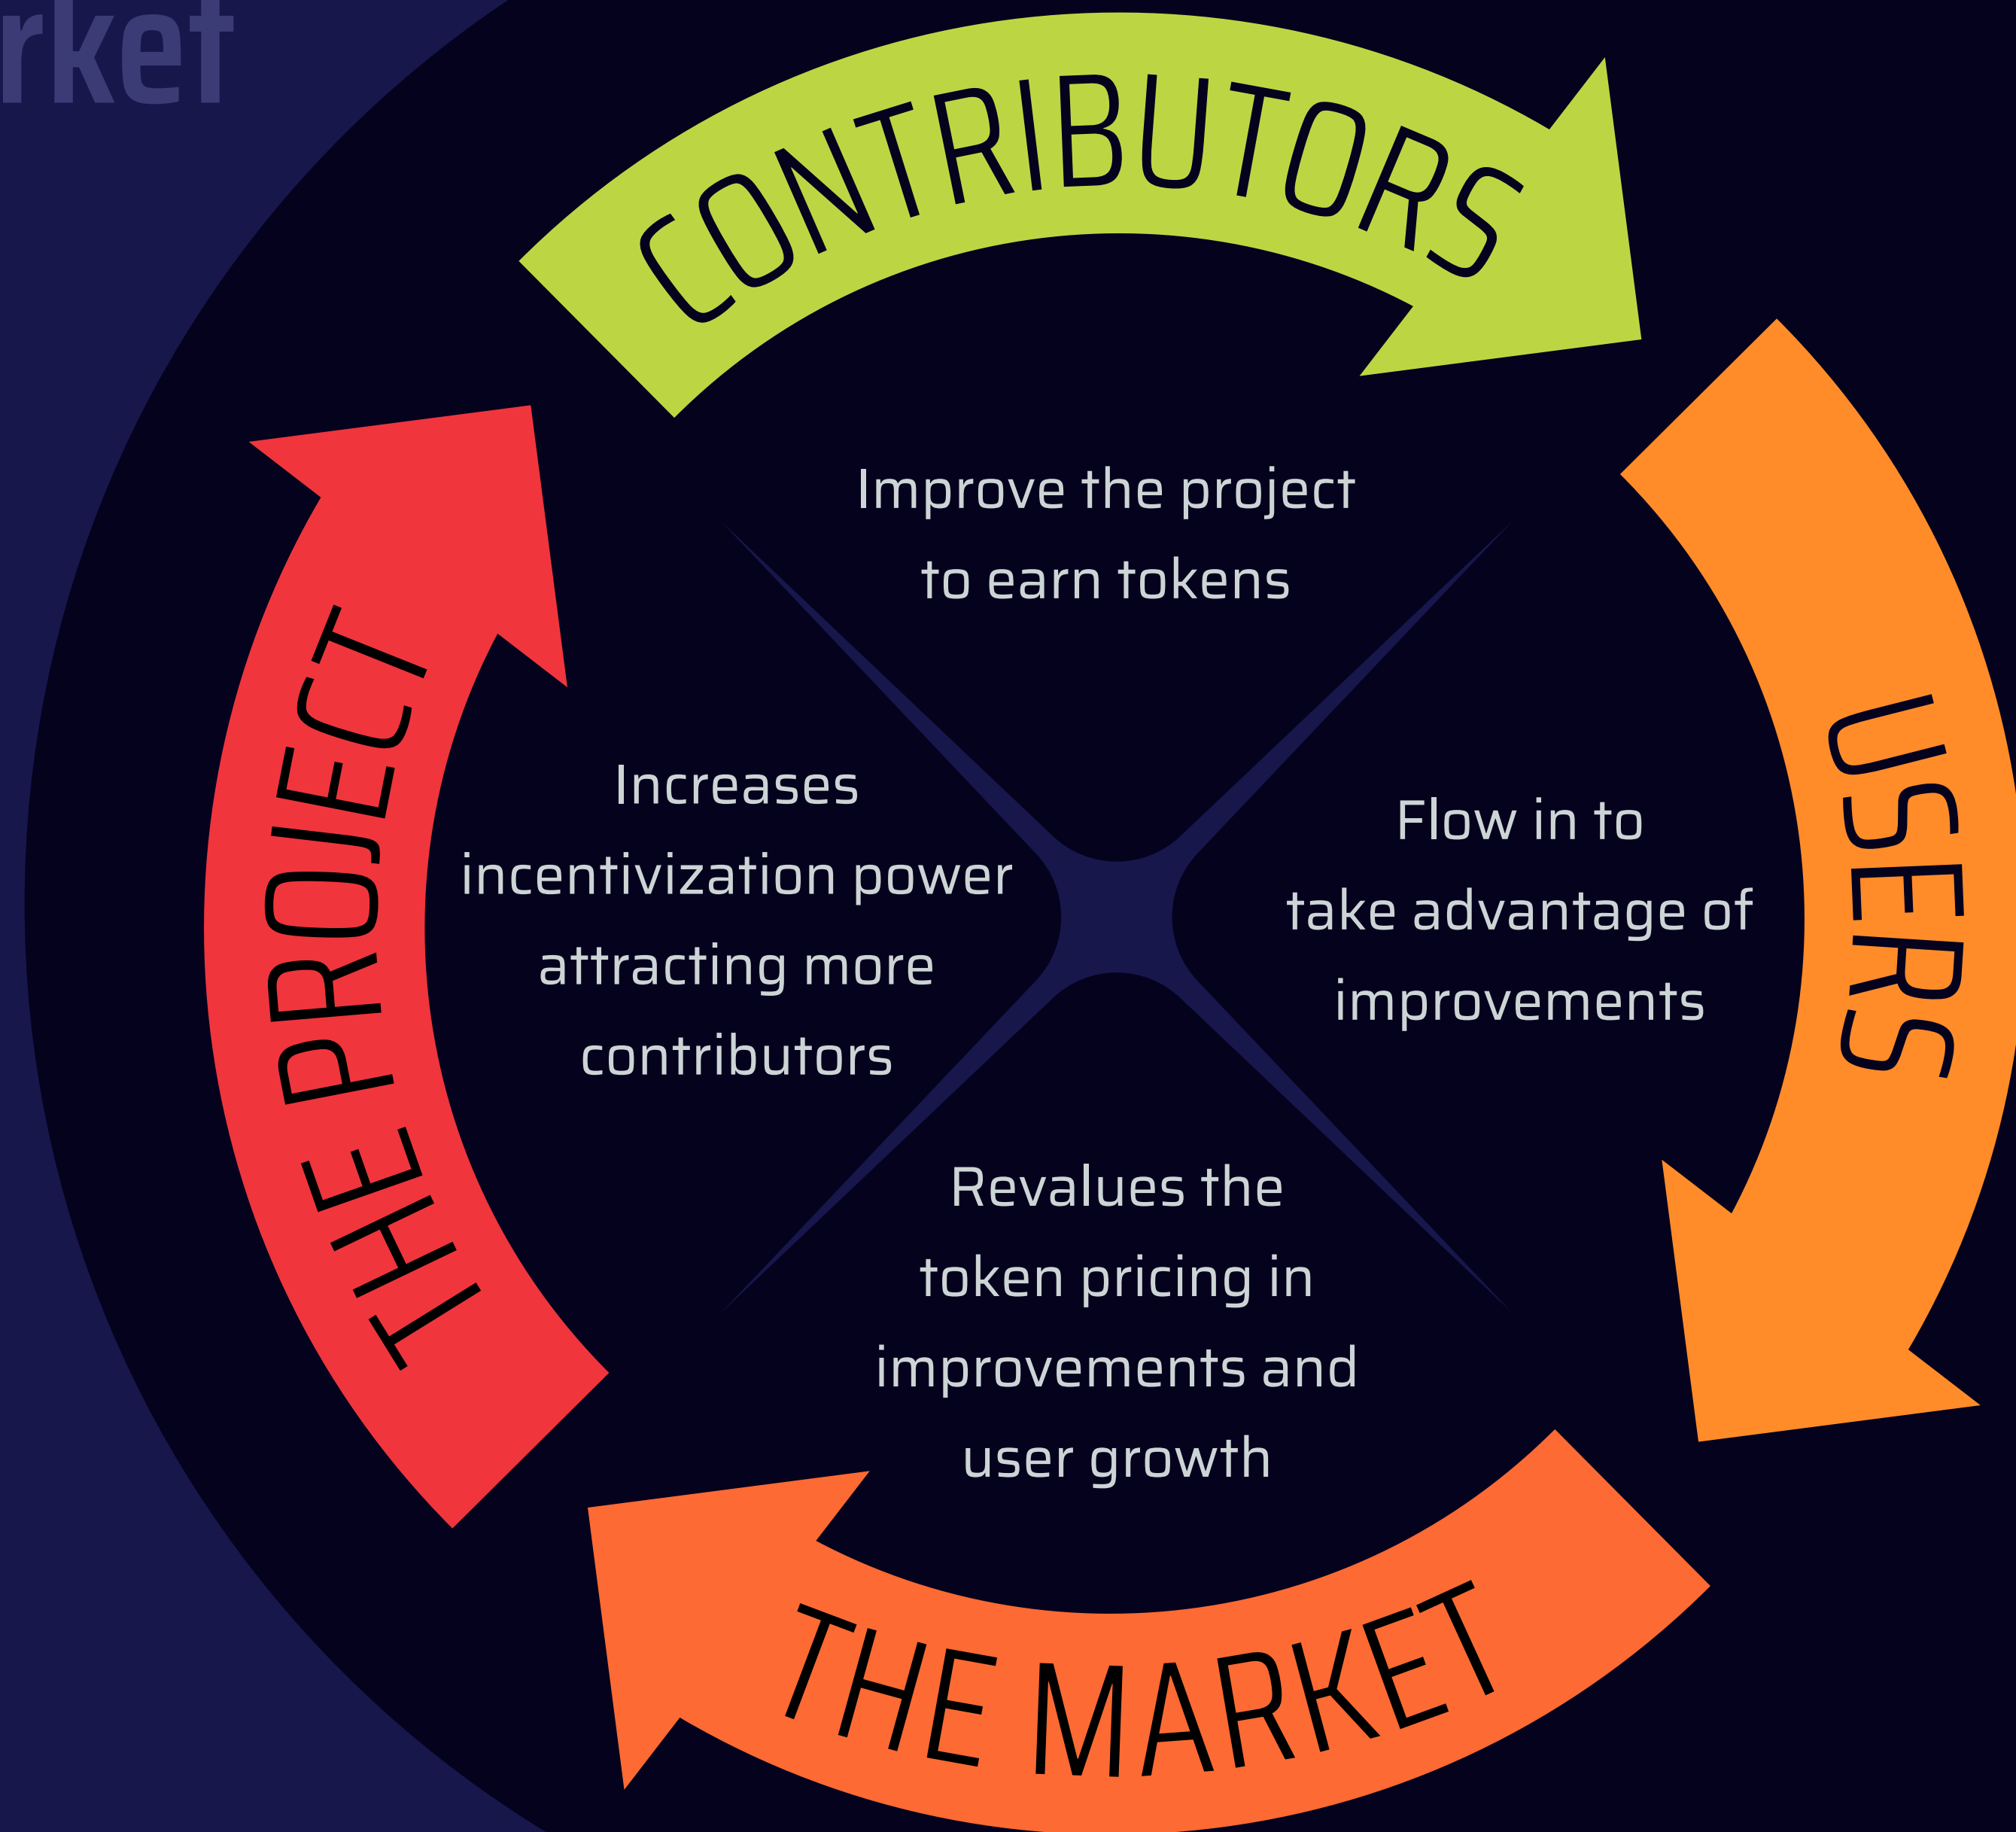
rket

CONTRIBUTORS

Improve the project to earn tokens

USERS

Flow in to take advantage of improvements

Revalues the token pricing in improvements and user growth

THE MARKET

THE PROJECT

Increases incentivization power attracting more contributors